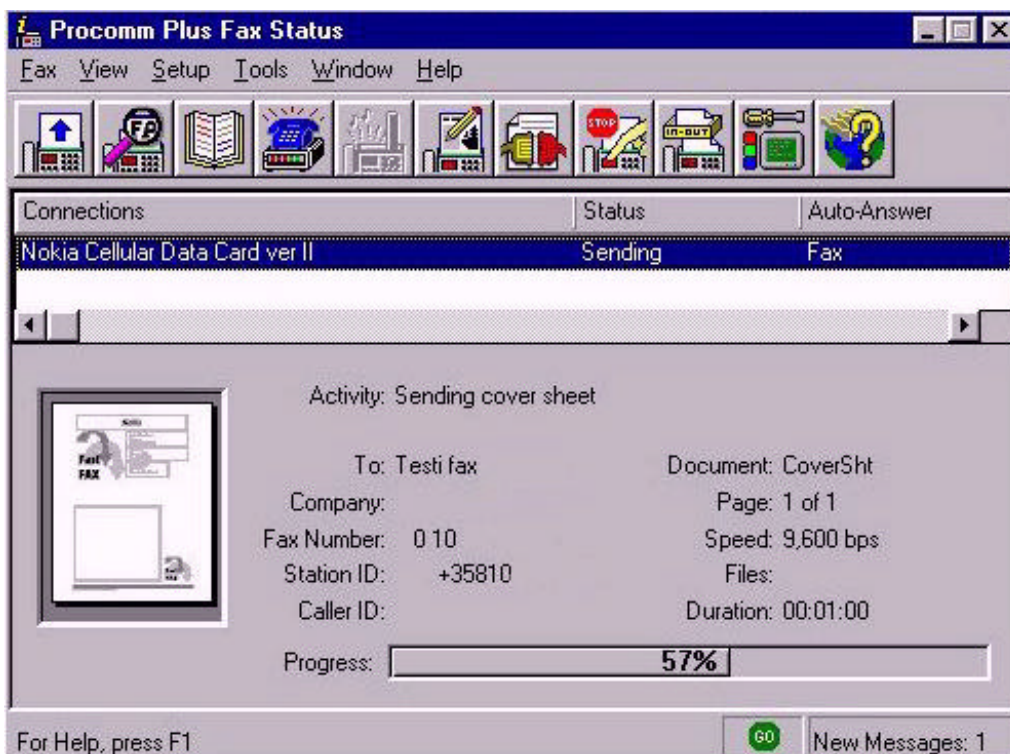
Procomm Plus Fax Status

Fax View Setup Tools Window Help

STOP IN-OUT

| Connections | Status | Auto-Answer |
|---|---|---|
| Nokia Cellular Data Card ver II | Sending | Fax |

Fast FAX

Activity: Sending cover sheet

To: Testi fax
Company:
Fax Number: 0 10
Station ID: +35810
Caller ID:

Document: CoverSht
Page: 1 of 1
Speed: 9,600 bps
Files:
Duration: 00:01:00

Progress: 57%

For Help, press F1

GO

New Messages: 1